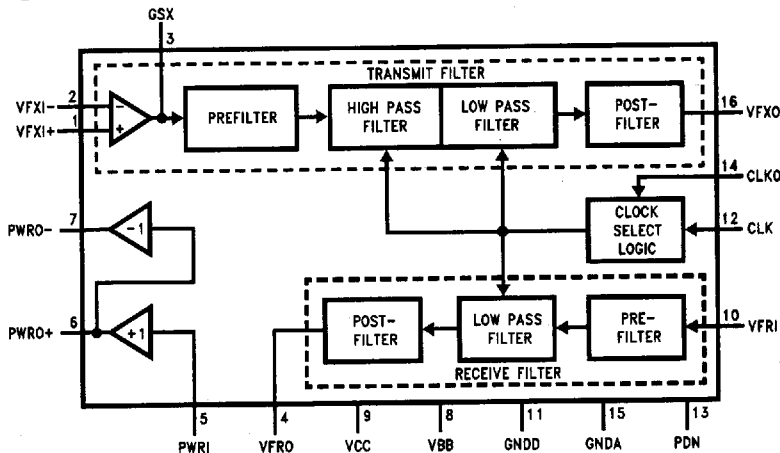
GSX
3
TRANSMIT FILTER
VFXI−
2
VFXI+
1
−
+
PREFILTER
HIGH PASS FILTER
LOW PASS FILTER
POST-FILTER
16
VFXO
14
CLKO
CLOCK SELECT LOGIC
12
CLK
PWRO−
7
−1
PWRO+
6
+1
POST-FILTER
LOW PASS FILTER
PRE-FILTER
10
VFRI
RECEIVE FILTER
5
PWRI
4
VFRO
9
VCC
8
VBB
11
GNDD
15
GNDA
13
PDN